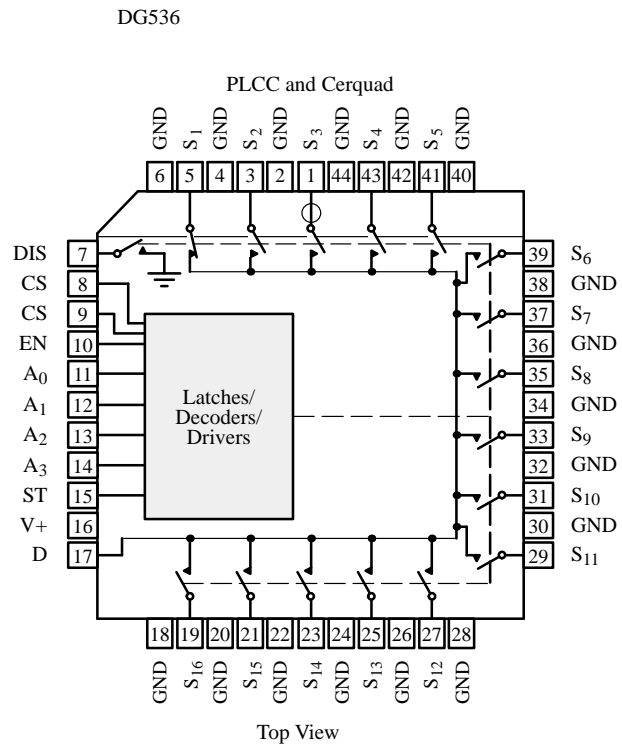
DG536

PLCC and Cerquad

GND $S_1$ GND $S_2$ GND $S_3$ GND $S_4$ GND $S_5$ GND

6 5 4 3 2 1 44 43 42 41 40

DIS 7
CS 8
CS 9
EN 10
$A_0$ 11
$A_1$ 12
$A_2$ 13
$A_3$ 14
ST 15
V+ 16
D 17

Latches/ Decoders/ Drivers

39 $S_6$
38 GND
37 $S_7$
36 GND
35 $S_8$
34 GND
33 $S_9$
32 GND
31 $S_{10}$
30 GND
29 $S_{11}$

18 19 20 21 22 23 24 25 26 27 28

GND $S_{16}$ GND $S_{15}$ GND $S_{14}$ GND $S_{13}$ GND $S_{12}$ GND

Top View